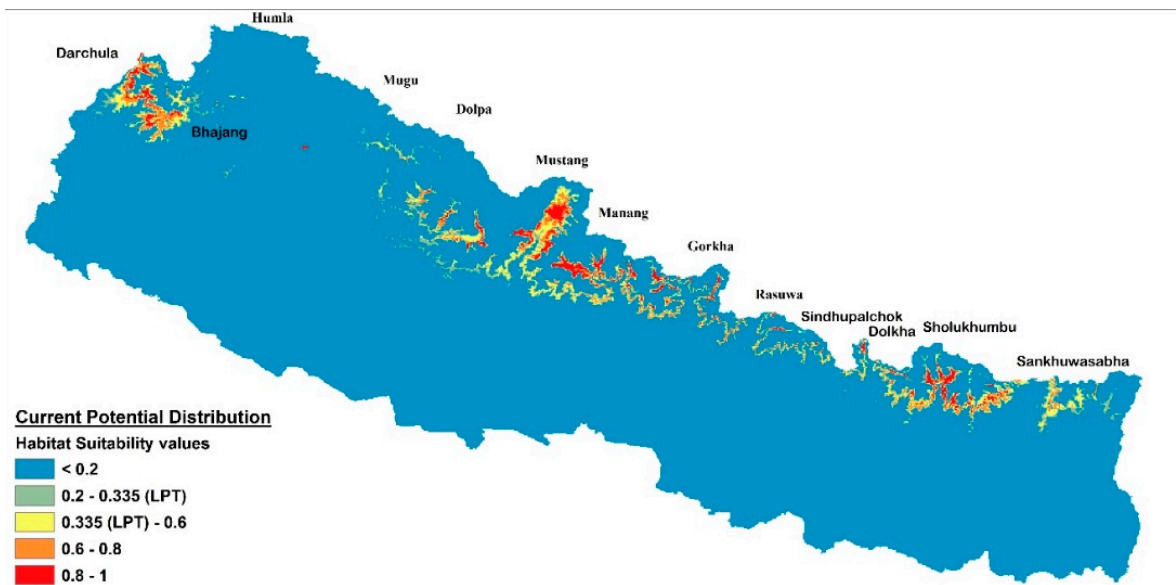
Humla
Darchula
Mugu
Bhajang
Dolpa
Mustang
Manang
Gorkha
Rasuwa
Sindhupalchok
Dolkha
Sholukhumbu
Sankhuwasabha

Current Potential Distribution
Habitat Suitability values
< 0.2
0.2 - 0.335 (LPT)
0.335 (LPT) - 0.6
0.6 - 0.8
0.8 - 1